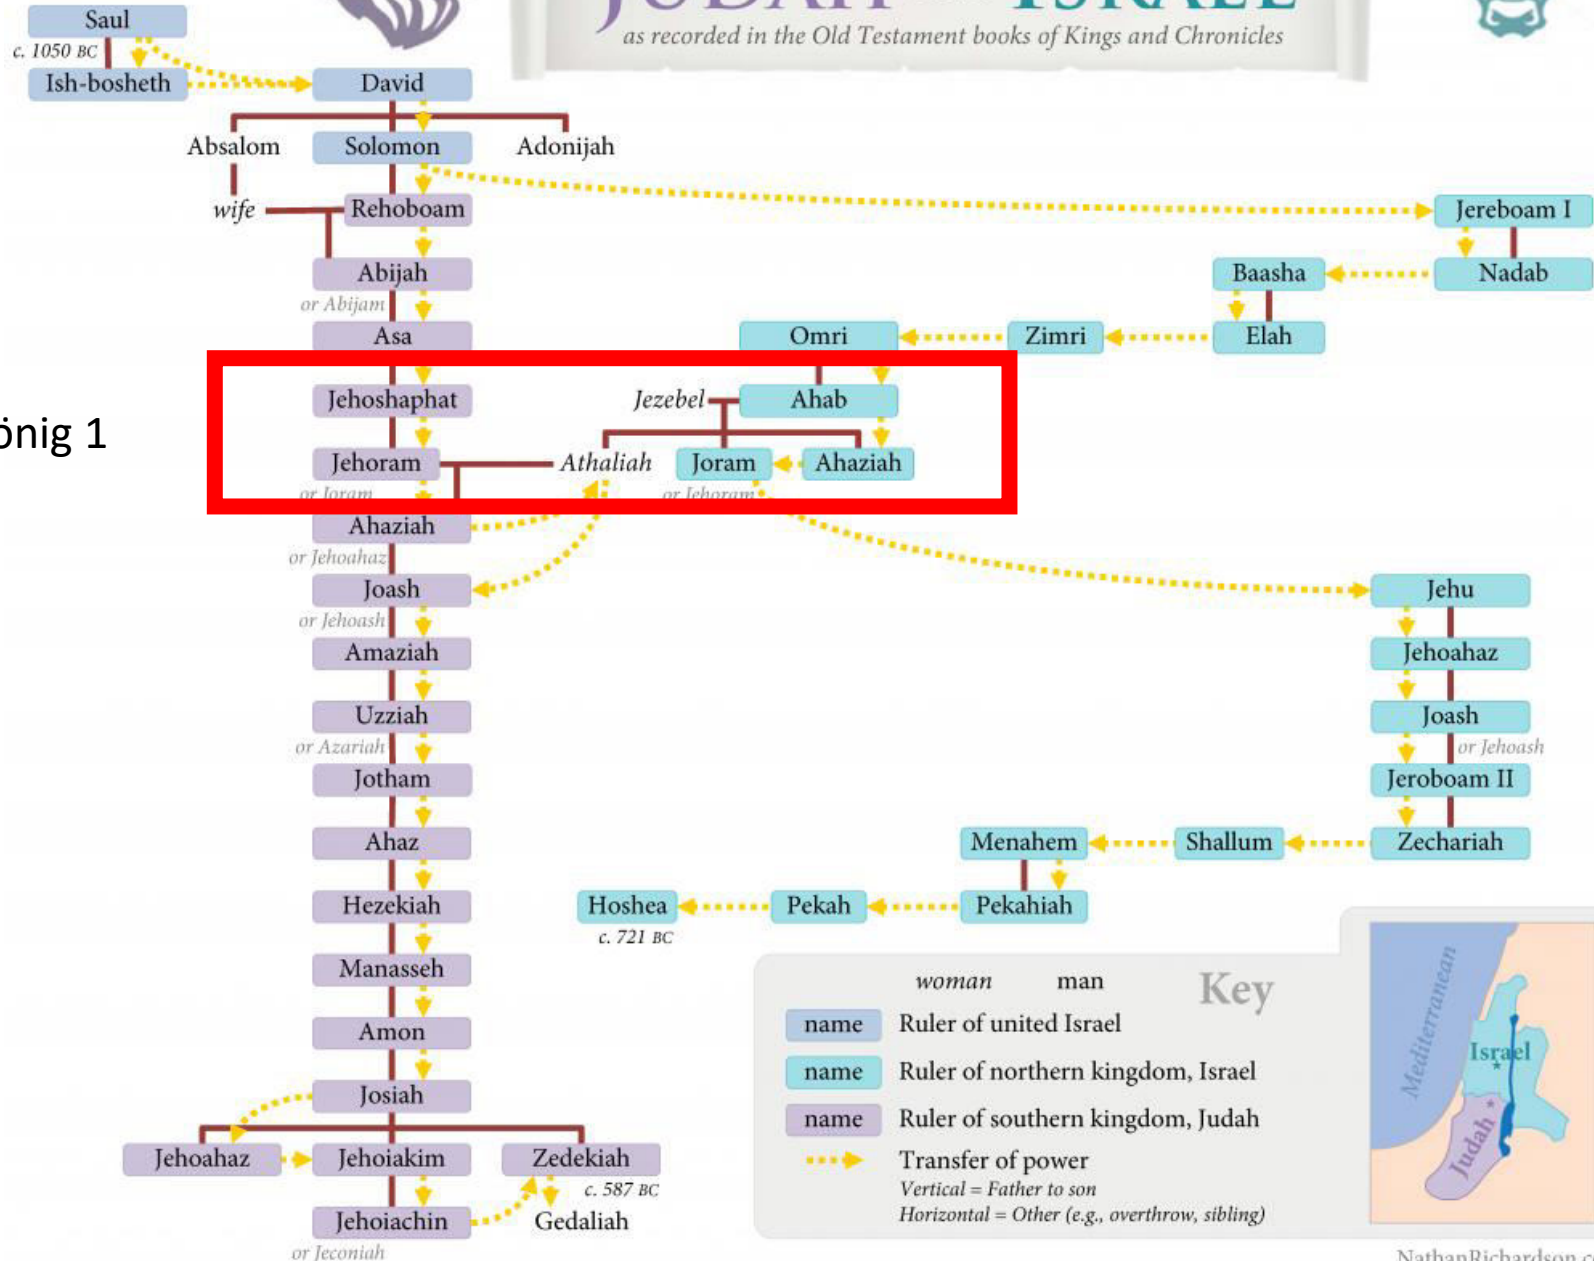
as recorded in the Old Testament books of Kings and Chronicles

Saul
c. 1050 BC
Ish-bosheth
David
Absalom
Solomon
Adonijah
wife
Rehoboam
Jereboam I
Abijah
or Abijam
Baasha
Nadab
Asa
Omri
Zimri
Elah
önig 1
Jehoshaphat
Jezebel
Ahab
Jehoram
Athaliah
Joram
Ahaziah
or Joram
or Jehoram
Ahaziah
or Jehoahaz
Jehu
Joash
or Jehoash
Jehoahaz
Amaziah
Uzziah
Joash
or Azariah
or Jehoash
Jotham
Jeroboam II
Ahaz
Menahem
Shallum
Zechariah
Hezekiah
Hoshea
Pekah
Pekahiah
c. 721 BC
Manasseh
Amon
Josiah
Jehoahaz
Jehoiakim
Zedekiah
c. 587 BC
Jehoiachin
Gedaliah
or Jeconiah

woman man Key
name Ruler of united Israel
name Ruler of northern kingdom, Israel
name Ruler of southern kingdom, Judah
Transfer of power
Vertical = Father to son
Horizontal = Other (e.g., overthrow, sibling)

Mediterranean
Israel
Judah

NathanRichardson.c